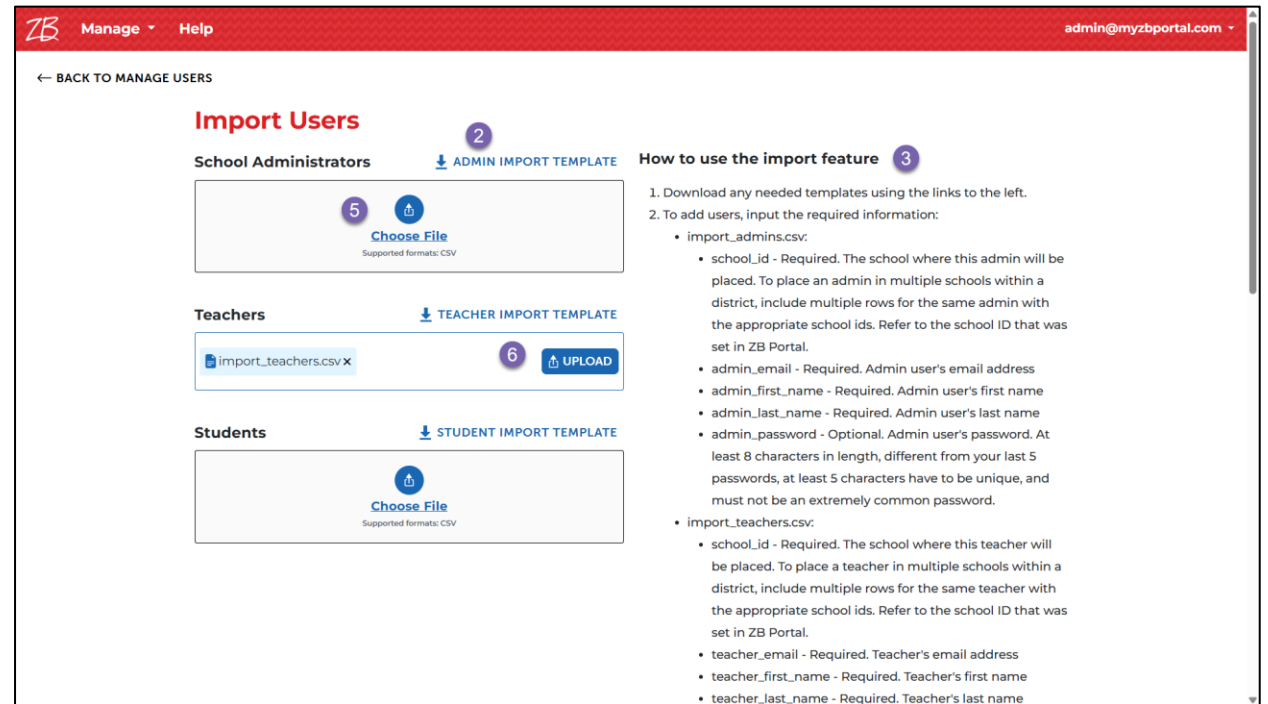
ZB Manage Help admin@myzbportal.com

← BACK TO MANAGE USERS

Import Users

2

School Administrators

ADMIN IMPORT TEMPLATE

5

Choose File

Supported formats: CSV

Teachers

TEACHER IMPORT TEMPLATE

import_teachers.csv ×

6

UPLOAD

Students

STUDENT IMPORT TEMPLATE

Choose File

Supported formats: CSV

How to use the import feature 3

1. Download any needed templates using the links to the left.
2. To add users, input the required information:
- import_admins.csv:
  - school_id - Required. The school where this admin will be placed. To place an admin in multiple schools within a district, include multiple rows for the same admin with the appropriate school ids. Refer to the school ID that was set in ZB Portal.
  - admin_email - Required. Admin user's email address
  - admin_first_name - Required. Admin user's first name
  - admin_last_name - Required. Admin user's last name
  - admin_password - Optional. Admin user's password. At least 8 characters in length, different from your last 5 passwords, at least 5 characters have to be unique, and must not be an extremely common password.
- import_teachers.csv:
  - school_id - Required. The school where this teacher will be placed. To place a teacher in multiple schools within a district, include multiple rows for the same teacher with the appropriate school ids. Refer to the school ID that was set in ZB Portal.
  - teacher_email - Required. Teacher's email address
  - teacher_first_name - Required. Teacher's first name
  - teacher_last_name - Required. Teacher's last name